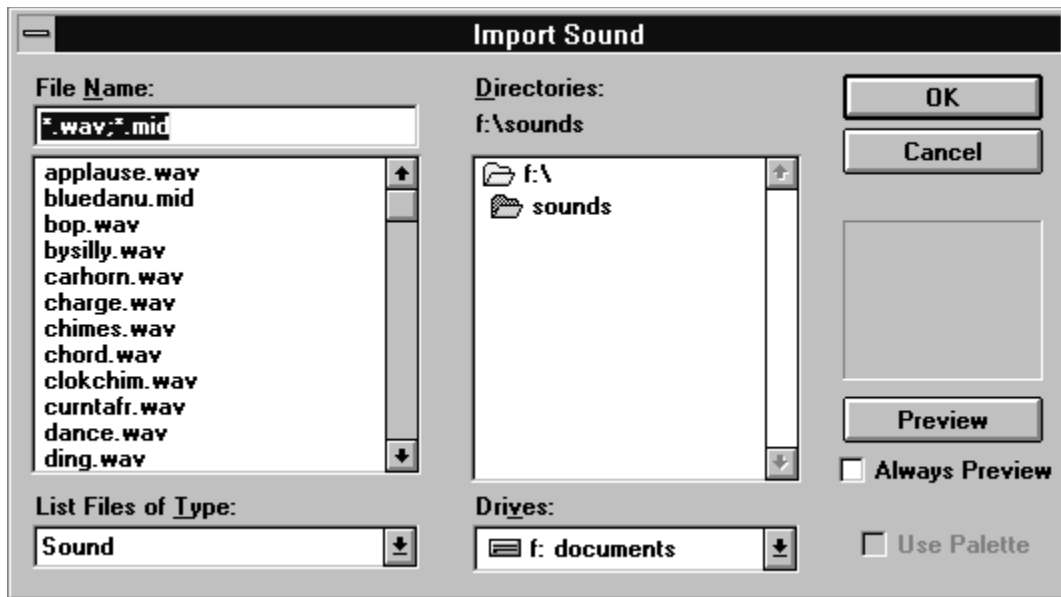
Import Sound

File Name:

*.wav;*.mid

applause.wav
bluedanu.mid
bop.wav
bysilly.wav
carhorn.wav
charge.wav
chimes.wav
chord.wav
clokchim.wav
curntafr.wav
dance.wav
ding.wav

List Files of Type:

Sound

Directories:

f:\sounds

f:\
sounds

Drives:

f: documents

OK

Cancel

Preview

Always Preview

Use Palette